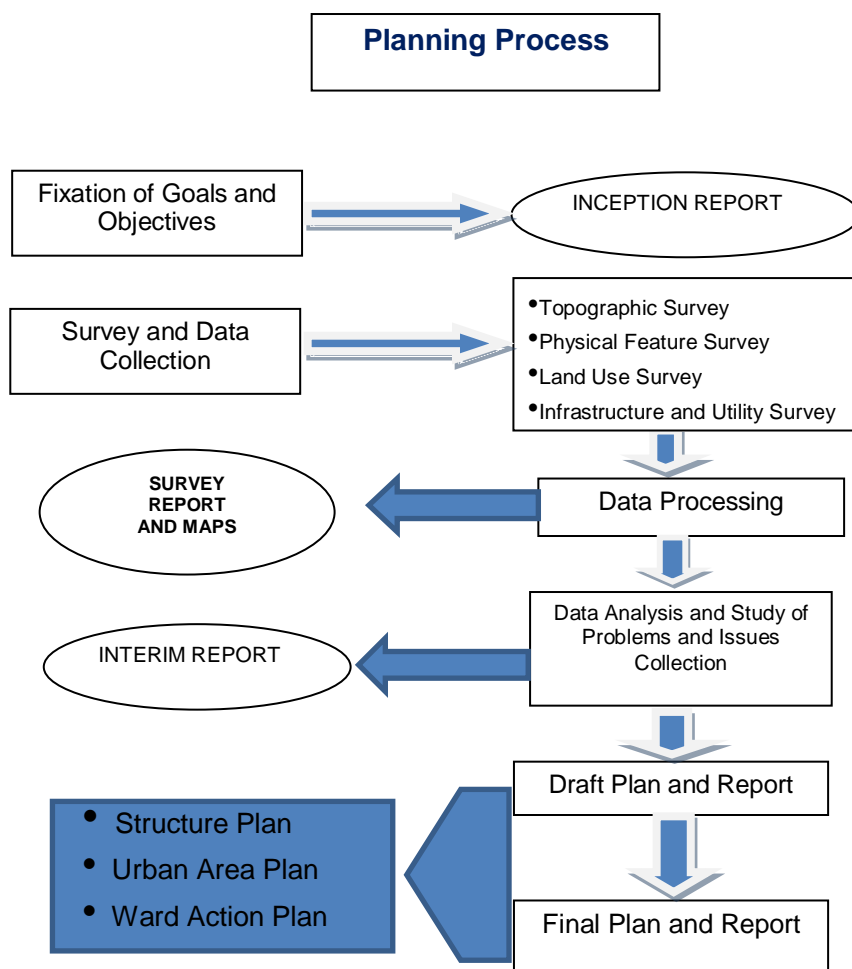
Planning Process

Fixation of Goals and Objectives

INCEPTION REPORT

Survey and Data Collection

- Topographic Survey
- Physical Feature Survey
- Land Use Survey
- Infrastructure and Utility Survey

SURVEY REPORT AND MAPS

Data Processing

Data Analysis and Study of Problems and Issues Collection

INTERIM REPORT

Draft Plan and Report

- Structure Plan
- Urban Area Plan
- Ward Action Plan

Final Plan and Report